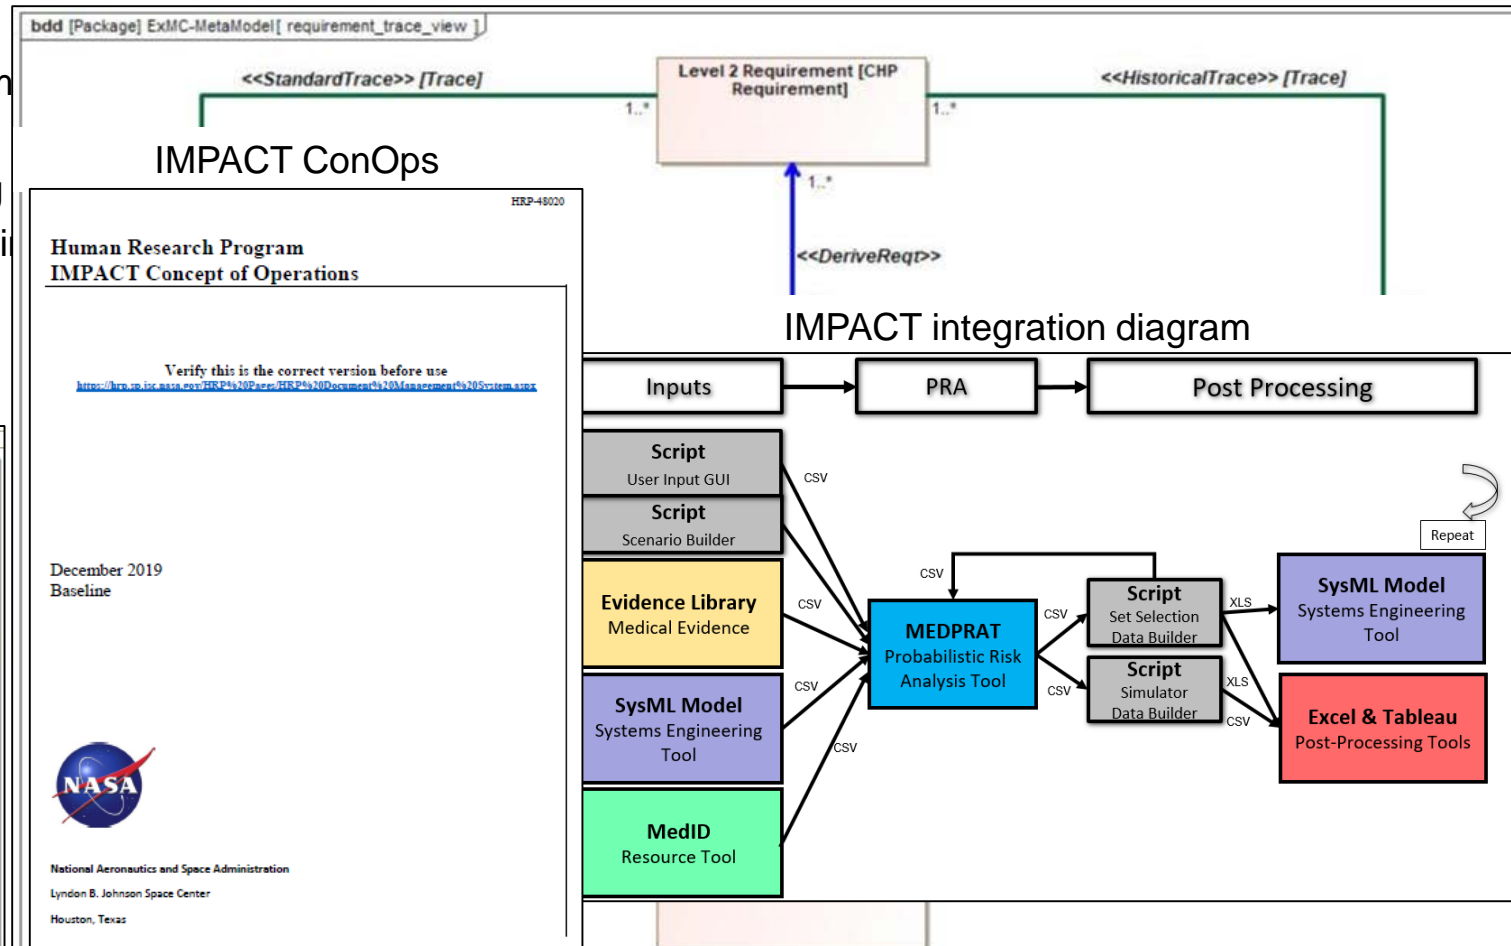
bdd [Package] ExMC-MetaModel[ requirement_trace_view ]

<<StandardTrace>> [Trace]

Level 2 Requirement [CHP Requirement]

<<HistoricalTrace>> [Trace]

1..*

1..*

1..*

<<DeriveReqt>>

IMPACT ConOps

HRP-48020

Human Research Program
IMPACT Concept of Operations

Verify this is the correct version before use
https://hrp.sp.jsc.nasa.gov/HRP%20Pages/HRP%20Document%20Management%20System.aspx

December 2019
Baseline

NASA

National Aeronautics and Space Administration
Lyndon B. Johnson Space Center
Houston, Texas

IMPACT integration diagram

Inputs

PRA

Post Processing

Script
User Input GUI

Script
Scenario Builder

Evidence Library
Medical Evidence

SysML Model
Systems Engineering Tool

MedID
Resource Tool

CSV

CSV

CSV

CSV

CSV

MEDPRAT
Probabilistic Risk Analysis Tool

CSV

CSV

Script
Set Selection Data Builder

Script
Simulator Data Builder

XLS

XLS

CSV

Repeat

SysML Model
Systems Engineering Tool

Excel & Tableau
Post-Processing Tools